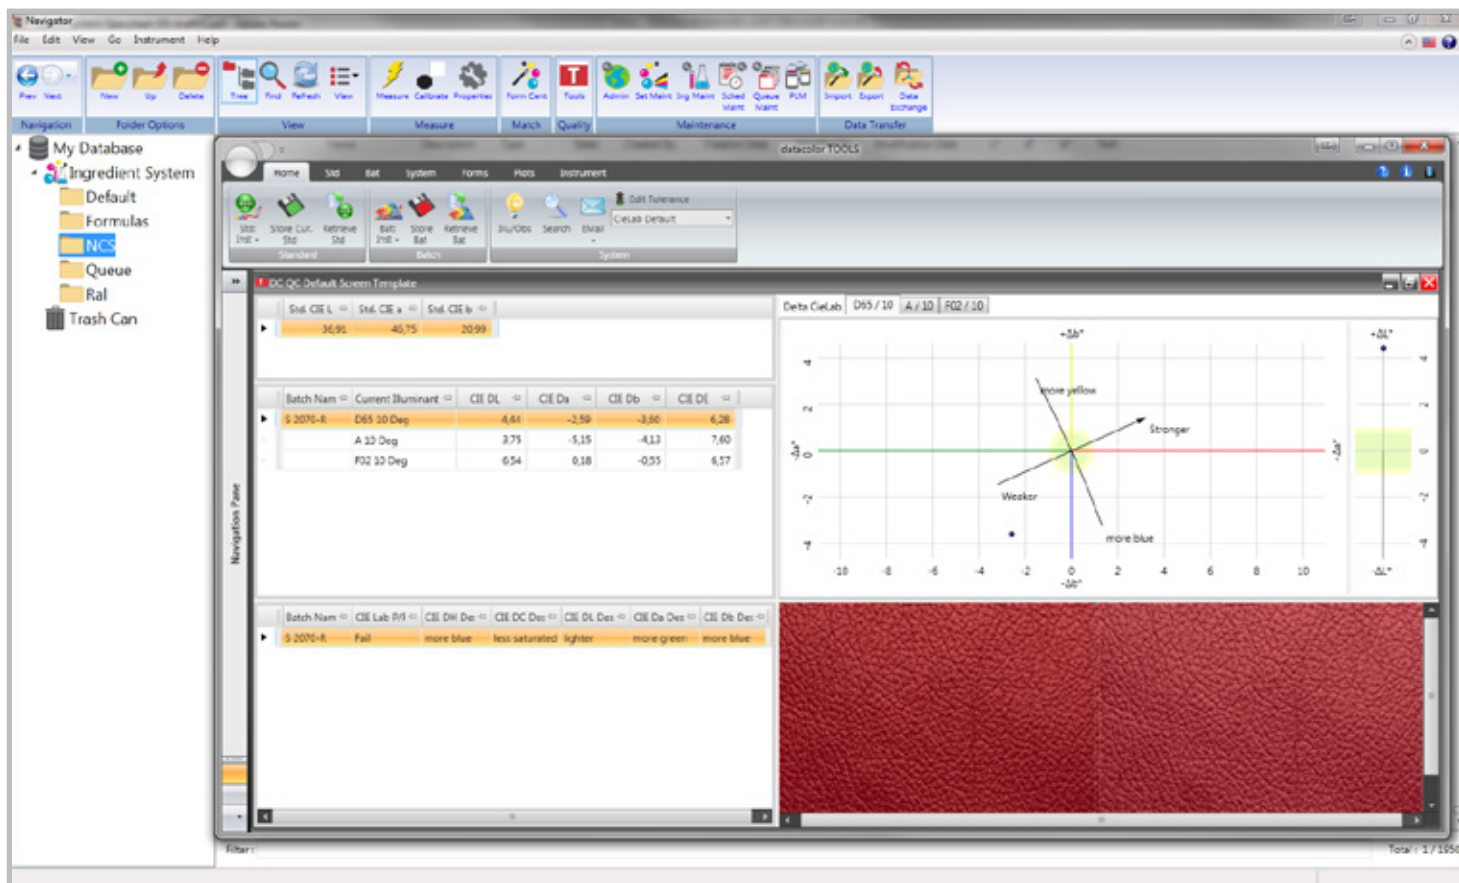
Navigator

File Edit View Go Instrument Help

Prev Next
Navigation

New Up Delete
Folder Options

Tree Find Refresh View
View

Measure Calibrate Properties
Measure

Form Cent
Match

Tools
Quality

Admin Set Maint Ing Maint Sched Maint Queue Maint PLM
Maintenance

Import Export Data Exchange
Data Transfer

My Database
Ingredient System
Default
Formulas
NCS
Queue
Ral
Trash Can

datacolor TOOLS

Home Std Bat System Forms Plots Instrument

Std Instr Store Cur. Std Retrieve Std
Standard

Bat Instr Store Bat Retrieve Bat
Batch

Ilu/Obs Search EMail
Edit Tolerance
CieLab Default
System

Navigation Pane

DC QC Default Screen Template

| Std. CIE L | Std. CIE a | Std. CIE b |
|---|---|---|
| 36,91 | 46,75 | 20,99 |

| Batch Nam | Current Illuminant | CIE DL | CIE Da | CIE Db | CIE DE |
|---|---|---|---|---|---|
| S 2070-R | D65 10 Deg | 4,44 | -2,59 | -3,60 | 6,28 |
| | A 10 Deg | 3,75 | -5,15 | -4,13 | 7,60 |
| | F02 10 Deg | 6,54 | 0,18 | -0,55 | 6,57 |

| Batch Nam | CIE Lab P/F | CIE DH Des | CIE DC Des | CIE DL Des | CIE Da Des | CIE Db Des |
|---|---|---|---|---|---|---|
| S 2070-R | Fail | more blue | less saturated | lighter | more green | more blue |

Delta CieLab D65 / 10 A / 10 F02 / 10

+Δb*
more yellow
Stronger
Weaker
more blue
-Δa*
+Δa*
-Δb*
4 2 0 -2 -4
-10 -8 -6 -4 -2 0 2 4 6 8 10

+ΔL*
-ΔL*

Filter:
Total : 1 / 195